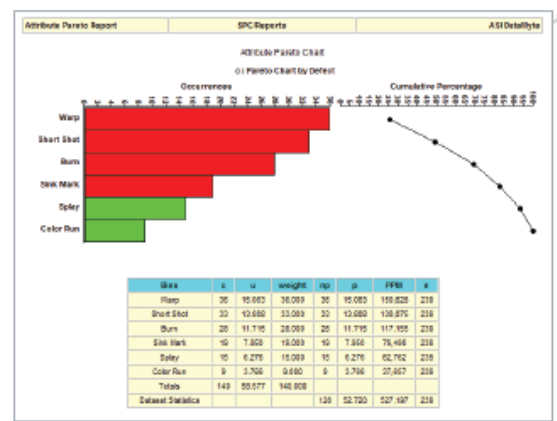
Attribute Pareto Report

SPC Reports

ASI DataMyte

Attribute Pareto Chart

c | Pareto Chart by Defect

Occurrences

Cumulative Percentage

Warp

Short Shot

Burn

Sink Mark

Splay

Color Run

| Bins | c | u | weight | np | p | PPM | n |
|---|---|---|---|---|---|---|---|
| Warp | 36 | 15.063 | 36.000 | 36 | 15.063 | 150.628 | 239 |
| Short Shot | 33 | 13.808 | 33.000 | 33 | 13.808 | 138.075 | 239 |
| Burn | 28 | 11.715 | 28.000 | 28 | 11.715 | 117.155 | 239 |
| Sink Mark | 19 | 7.950 | 19.000 | 19 | 7.950 | 79,498 | 239 |
| Splay | 15 | 6.276 | 15.000 | 15 | 6.276 | 62,762 | 239 |
| Color Run | 9 | 3.766 | 9.000 | 9 | 3.766 | 37,657 | 239 |
| Totals | 140 | 58.577 | 140.000 | | | | |
| Dataset Statistics | | | | 126 | 52.720 | 527,197 | 239 |